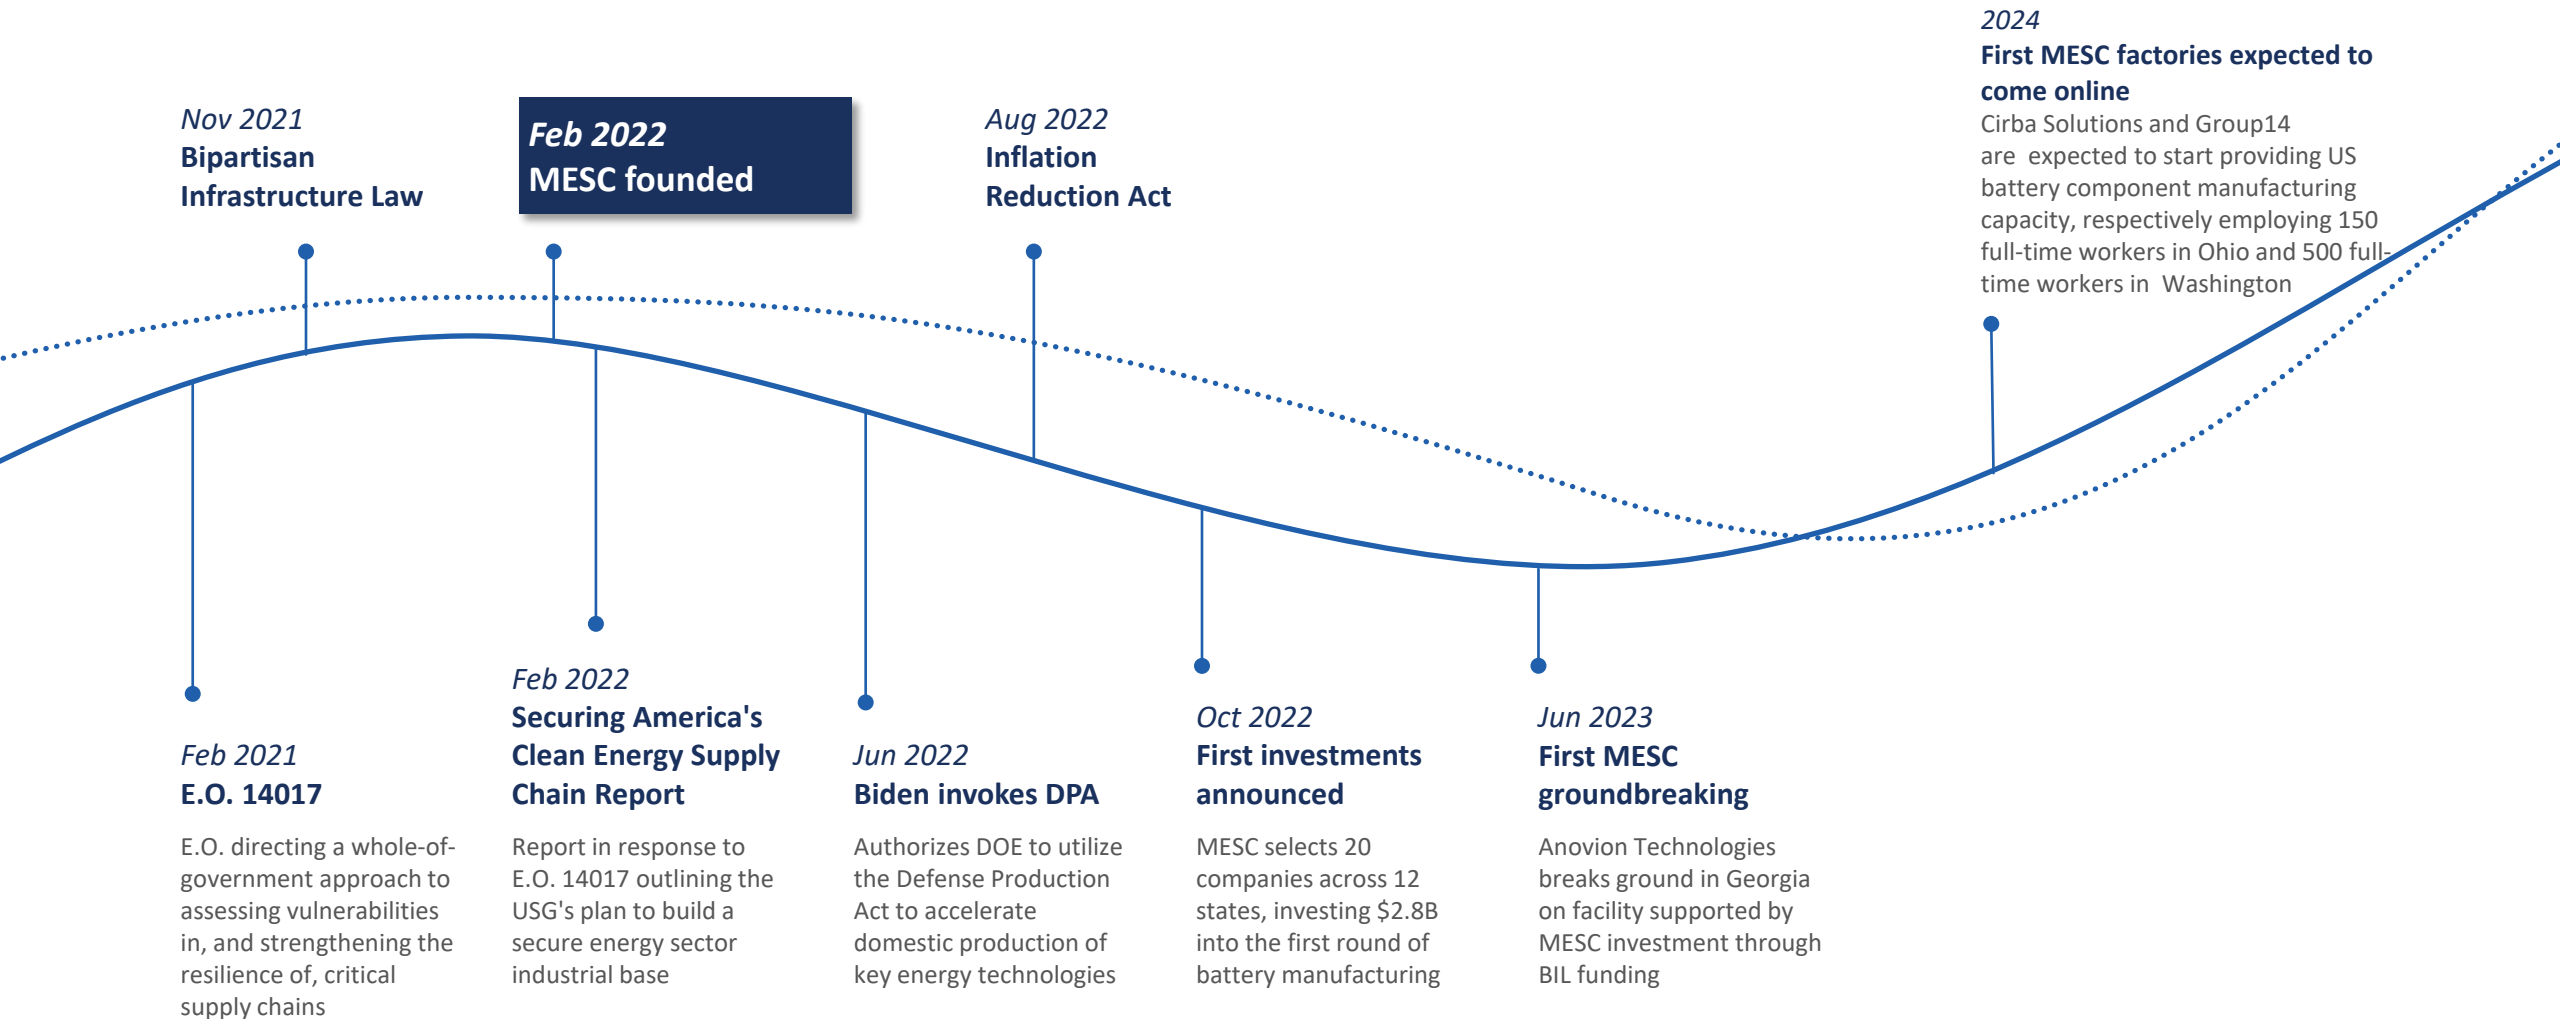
Nov 2021
Bipartisan Infrastructure Law

Feb 2022
MESC founded

Aug 2022
Inflation Reduction Act

2024
First MESC factories expected to come online
Cirba Solutions and Group14 are expected to start providing US battery component manufacturing capacity, respectively employing 150 full-time workers in Ohio and 500 full-time workers in Washington

Feb 2021
E.O. 14017
E.O. directing a whole-of-government approach to assessing vulnerabilities in, and strengthening the resilience of, critical supply chains

Feb 2022
Securing America's Clean Energy Supply Chain Report
Report in response to E.O. 14017 outlining the USG's plan to build a secure energy sector industrial base

Jun 2022
Biden invokes DPA
Authorizes DOE to utilize the Defense Production Act to accelerate domestic production of key energy technologies

Oct 2022
First investments announced
MESC selects 20 companies across 12 states, investing $2.8B into the first round of battery manufacturing

Jun 2023
First MESC groundbreaking
Anovion Technologies breaks ground in Georgia on facility supported by MESC investment through BIL funding